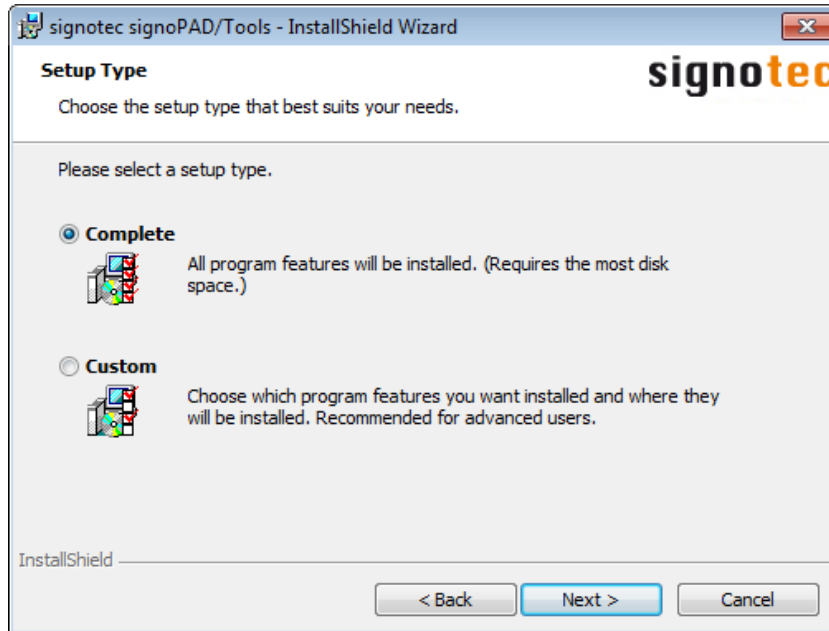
signotec signoPAD/Tools - InstallShield Wizard

Setup Type

Choose the setup type that best suits your needs.

signotec

Please select a setup type.

Complete

All program features will be installed. (Requires the most disk space.)

Custom

Choose which program features you want installed and where they will be installed. Recommended for advanced users.

InstallShield

< Back

Next >

Cancel